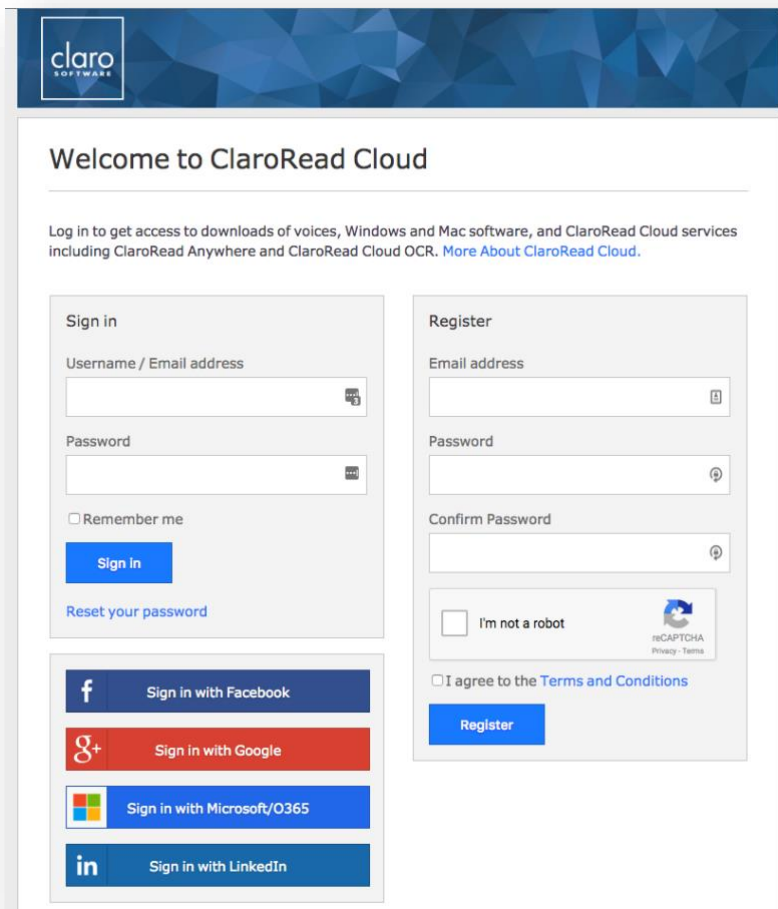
claro
SOFTWARE

Welcome to ClaroRead Cloud

Log in to get access to downloads of voices, Windows and Mac software, and ClaroRead Cloud services including ClaroRead Anywhere and ClaroRead Cloud OCR. More About ClaroRead Cloud.

Sign in

Username / Email address

Password

Remember me

Sign in

Reset your password

f Sign in with Facebook

g+ Sign in with Google

Sign in with Microsoft/O365

in Sign in with LinkedIn

Register

Email address

Password

Confirm Password

I'm not a robot
reCAPTCHA
Privacy - Terms

I agree to the Terms and Conditions

Register